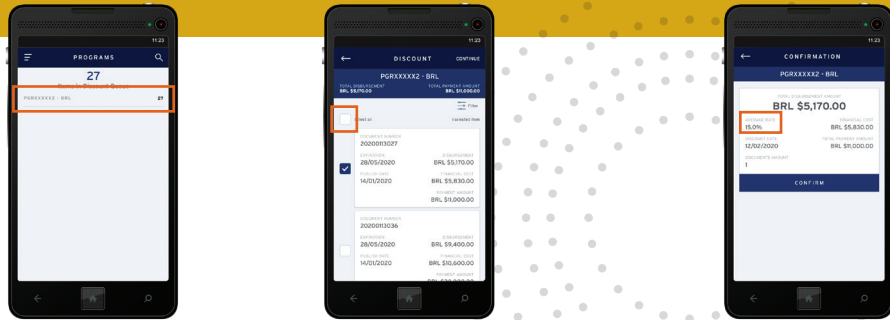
11:23

PROGRAMS

27

Data in Discount Screen

PGRXXXXX2 - BRL 27

11:23

DISCOUNT CONTINUE

PGRXXXXX2 - BRL

TOTAL DISBURSEMENT BRL $5,170.00

TOTAL PAYMENT AMOUNT BRL $11,000.00

Filter

Select all

Corrected Rate

DOCUMENT NUMBER 20200113027

EXPIRATION 28/05/2020

DISBURSEMENT BRL $5,170.00

PUBLISH DATE 14/01/2020

FINANCIAL COST BRL $5,830.00

PAYMENT AMOUNT BRL $11,000.00

DOCUMENT NUMBER 20200113036

EXPIRATION 28/05/2020

DISBURSEMENT BRL $9,400.00

PUBLISH DATE 14/01/2020

FINANCIAL COST BRL $10,600.00

PAYMENT AMOUNT BRL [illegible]

11:23

CONFIRMATION

PGRXXXXX2 - BRL

TOTAL DISBURSEMENT AMOUNT

BRL $5,170.00

AVERAGE RATE 15.0%

FINANCIAL COST BRL $5,830.00

DISCOUNT DATE 12/02/2020

TOTAL PAYMENT AMOUNT BRL $11,000.00

DOCUMENTS AMOUNT 1

CONFIRM